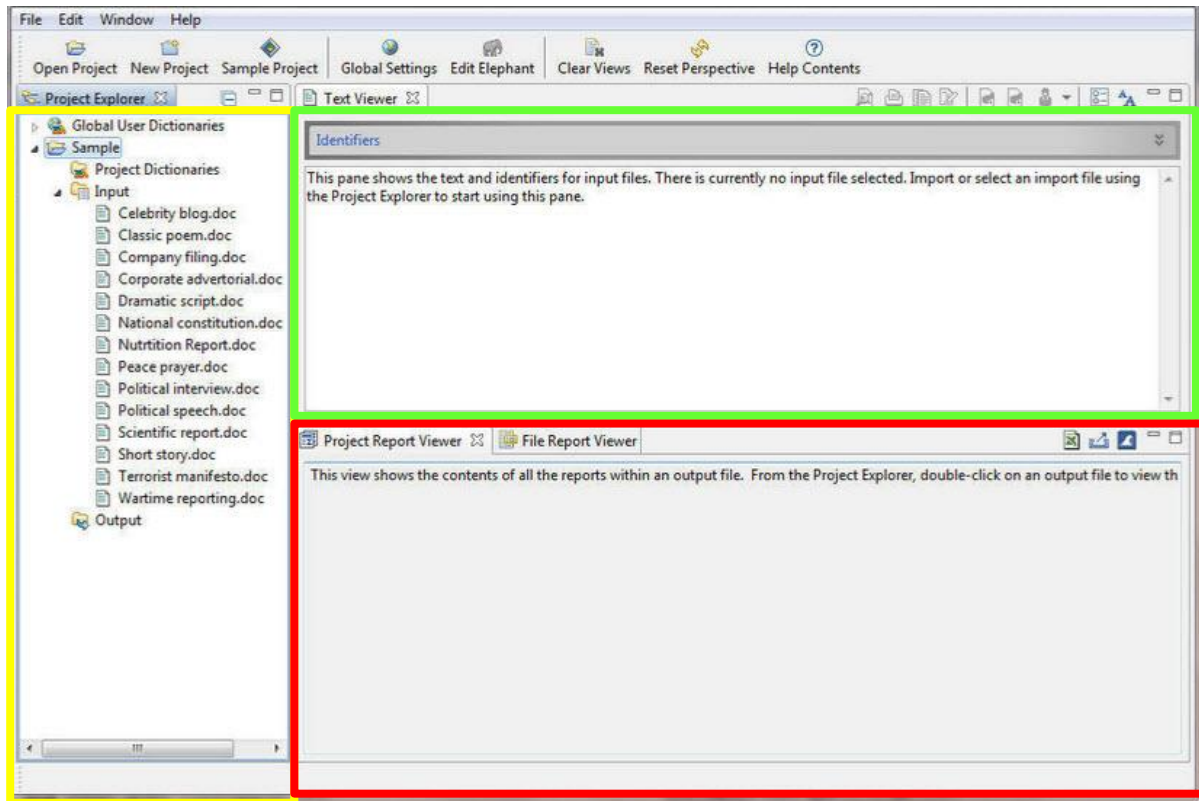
File Edit Window Help

Open Project New Project Sample Project Global Settings Edit Elephant Clear Views Reset Perspective Help Contents

Project Explorer

Global User Dictionaries
Sample
Project Dictionaries
Input
Celebrity blog.doc
Classic poem.doc
Company filing.doc
Corporate advertorial.doc
Dramatic script.doc
National constitution.doc
Nutrtition Report.doc
Peace prayer.doc
Political interview.doc
Political speech.doc
Scientific report.doc
Short story.doc
Terrorist manifesto.doc
Wartime reporting.doc
Output

Text Viewer

Identifiers

This pane shows the text and identifiers for input files. There is currently no input file selected. Import or select an import file using the Project Explorer to start using this pane.

Project Report Viewer File Report Viewer

This view shows the contents of all the reports within an output file. From the Project Explorer, double-click on an output file to view th